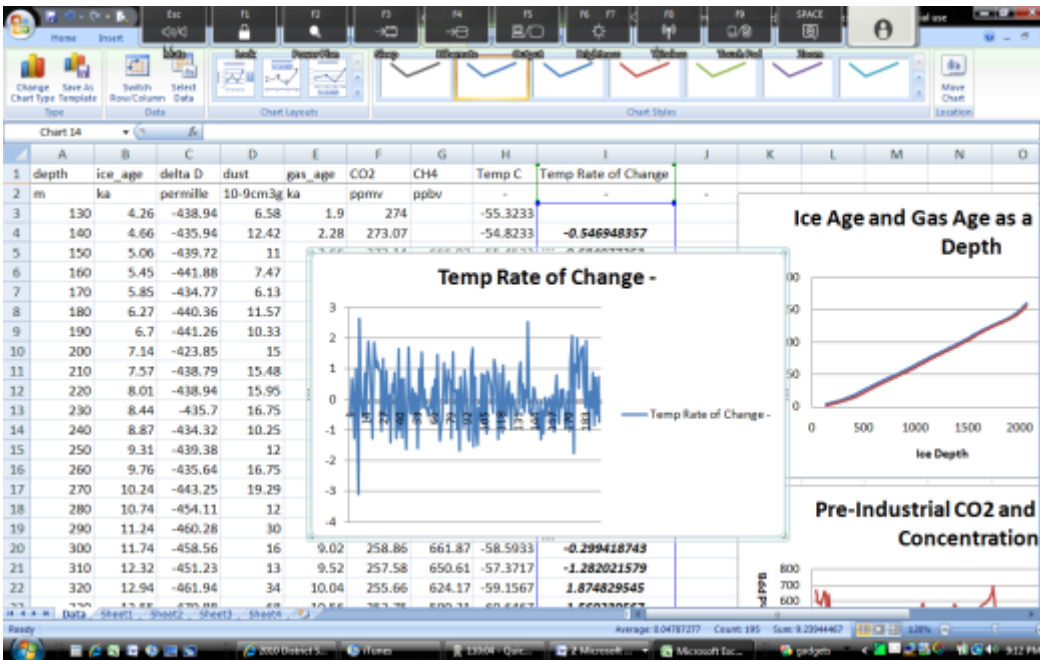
Home Insert
Esc F1 F2 F3 F4 F5 F6 F7 F8 F9 SPACE
Change Chart Type Save As Template
Type
Switch Row/Column Select Data
Data
Chart Layouts
Chart Styles
Move Chart
Location
Chart 14

| | A | B | C | D | E | F | G | H | I | J |
|---|---|---|---|---|---|---|---|---|---|---|
| 1 | depth | ice_age | delta D | dust | gas_age | CO2 | CH4 | Temp C | Temp Rate of Change | |
| 2 | m | ka | permille | 10-9cm3g | ka | ppmv | ppbv | - | - | - |
| 3 | 130 | 4.26 | -438.94 | 6.58 | 1.9 | 274 | | -55.3233 | | |
| 4 | 140 | 4.66 | -435.94 | 12.42 | 2.28 | 273.07 | | -54.8233 | -0.546948357 | |
| 5 | 150 | 5.06 | -439.72 | 11 | | | | | | |
| 6 | 160 | 5.45 | -441.88 | 7.47 | | | | | | |
| 7 | 170 | 5.85 | -434.77 | 6.13 | | | | | | |
| 8 | 180 | 6.27 | -440.36 | 11.57 | | | | | | |
| 9 | 190 | 6.7 | -441.26 | 10.33 | | | | | | |
| 10 | 200 | 7.14 | -423.85 | 15 | | | | | | |
| 11 | 210 | 7.57 | -438.79 | 15.48 | | | | | | |
| 12 | 220 | 8.01 | -438.94 | 15.95 | | | | | | |
| 13 | 230 | 8.44 | -435.7 | 16.75 | | | | | | |
| 14 | 240 | 8.87 | -434.32 | 10.25 | | | | | | |
| 15 | 250 | 9.31 | -439.38 | 12 | | | | | | |
| 16 | 260 | 9.76 | -435.64 | 16.75 | | | | | | |
| 17 | 270 | 10.24 | -443.25 | 19.29 | | | | | | |
| 18 | 280 | 10.74 | -454.11 | 12 | | | | | | |
| 19 | 290 | 11.24 | -460.28 | 30 | | | | | | |
| 20 | 300 | 11.74 | -458.56 | 16 | 9.02 | 258.86 | 661.87 | -58.5933 | -0.299418743 | |
| 21 | 310 | 12.32 | -451.23 | 13 | 9.52 | 257.58 | 650.61 | -57.3717 | -1.282021579 | |
| 22 | 320 | 12.94 | -461.94 | 34 | 10.04 | 255.66 | 624.17 | -59.1567 | 1.874829545 | |

Temp Rate of Change -
3 2 1 0 -1 -2 -3 -4
Temp Rate of Change -

Ice Age and Gas Age as a Depth
0 500 1000 1500 2000
Ice Depth

Pre-Industrial CO2 and Concentration
800 700 600

Data Sheet1 Sheet2 Sheet3 Sheet6
Ready Average: 0.04787277 Count: 195 Sum: 9.23944467 128%
2010 District S... iTunes 13:04 - Quic... 2 Microsoft ... Microsoft Exc... gadgets 9:12 PM